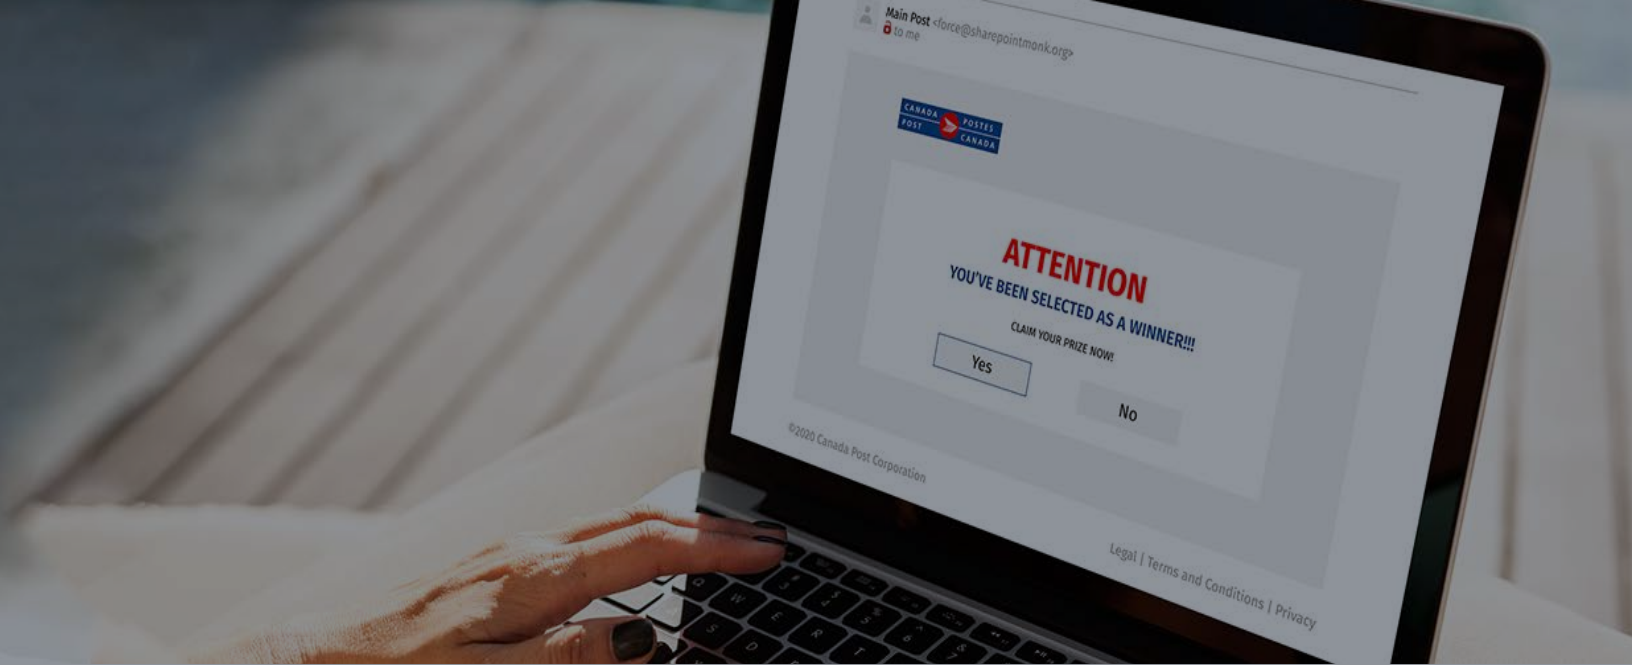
Main Post <force@sharepointmonk.org>
to me

CANADA POST POSTES CANADA

ATTENTION
YOU'VE BEEN SELECTED AS A WINNER!!!
CLAIM YOUR PRIZE NOW!

Yes

No

©2020 Canada Post Corporation

Legal | Terms and Conditions | Privacy